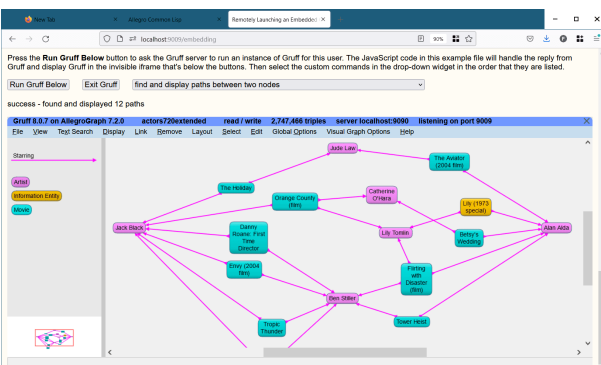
New Tab | Allegro Common Lisp | Remotely Launching an Embedded

localhost:9009/embedding

90%

Press the Run Gruff Below button to ask the Gruff server to run an instance of Gruff for this user. The JavaScript code in this example file will handle the reply from Gruff and display Gruff in the invisible iframe that's below the buttons. Then select the custom commands in the drop-down widget in the order that they are listed.

Run Gruff Below | Exit Gruff | find and display paths between two nodes

success - found and displayed 12 paths

Gruff 8.0.7 on AllegroGraph 7.2.0 actors720extended read / write 2,747,466 triples server localhost:9090 listening on port 9009

File View Text Search Display Link Remove Layout Select Edit Global Options Visual Graph Options Help

Starring

Artist

Information Entity

Movie

Jude Law

The Aviator (2004 film)

The Holiday

Orange County (film)

Catherine O'Hara

Lily (1973 special)

Jack Black

Danny Roane: First Time Director

Lily Tomlin

Betsy's Wedding

Alan Alda

Envy (2004 film)

Flirting with Disaster (film)

Ben Stiller

Tower Heist

Tropic Thunder